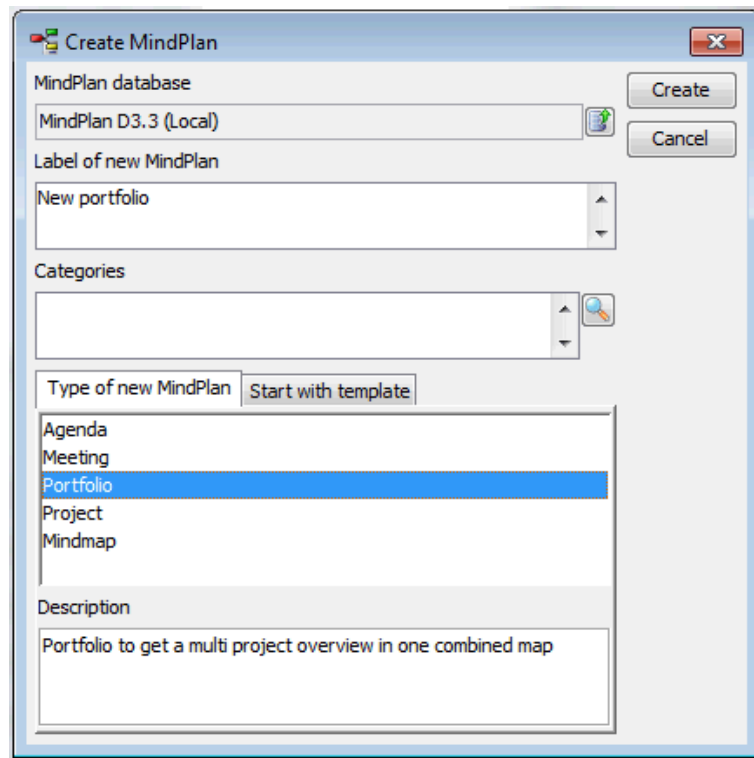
Create MindPlan

MindPlan database

MindPlan D3.3 (Local)

Create

Cancel

Label of new MindPlan

New portfolio

Categories

Type of new MindPlan

Start with template

Agenda
Meeting
Portfolio
Project
Mindmap

Description

Portfolio to get a multi project overview in one combined map